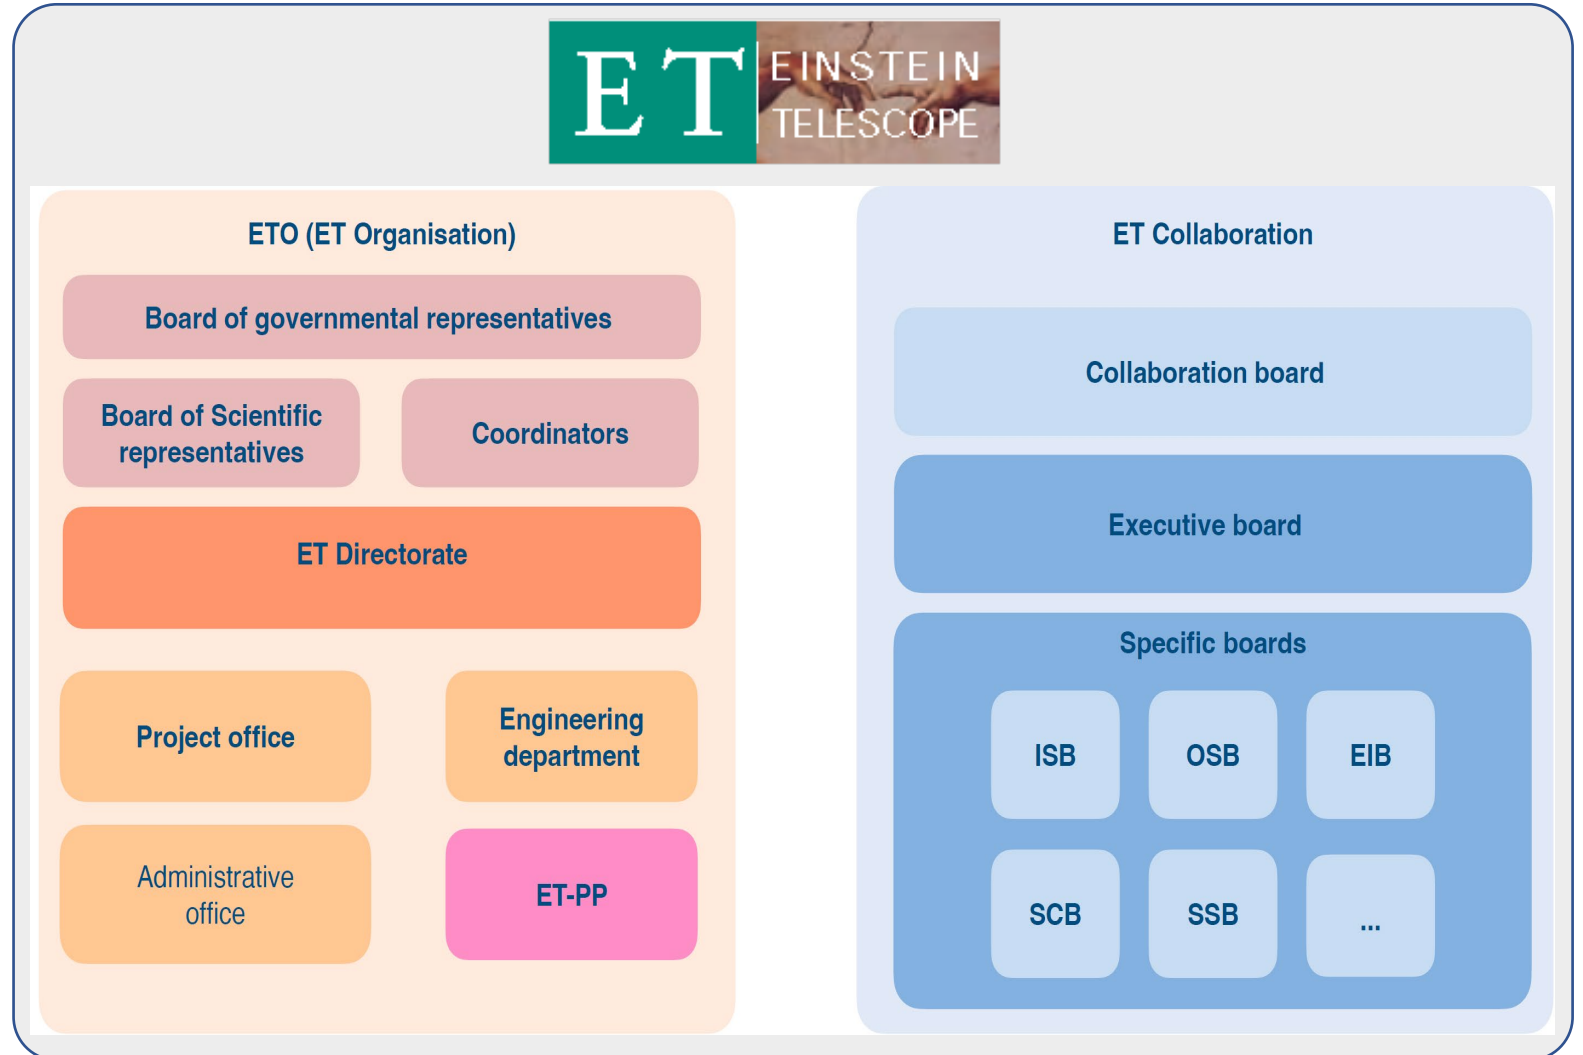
E T EINSTEIN TELESCOPE

ETO (ET Organisation)

Board of governmental representatives

Board of Scientific representatives

Coordinators

ET Directorate

Project office

Engineering department

Administrative office

ET-PP

ET Collaboration

Collaboration board

Executive board

Specific boards

ISB

OSB

EIB

SCB

SSB

...